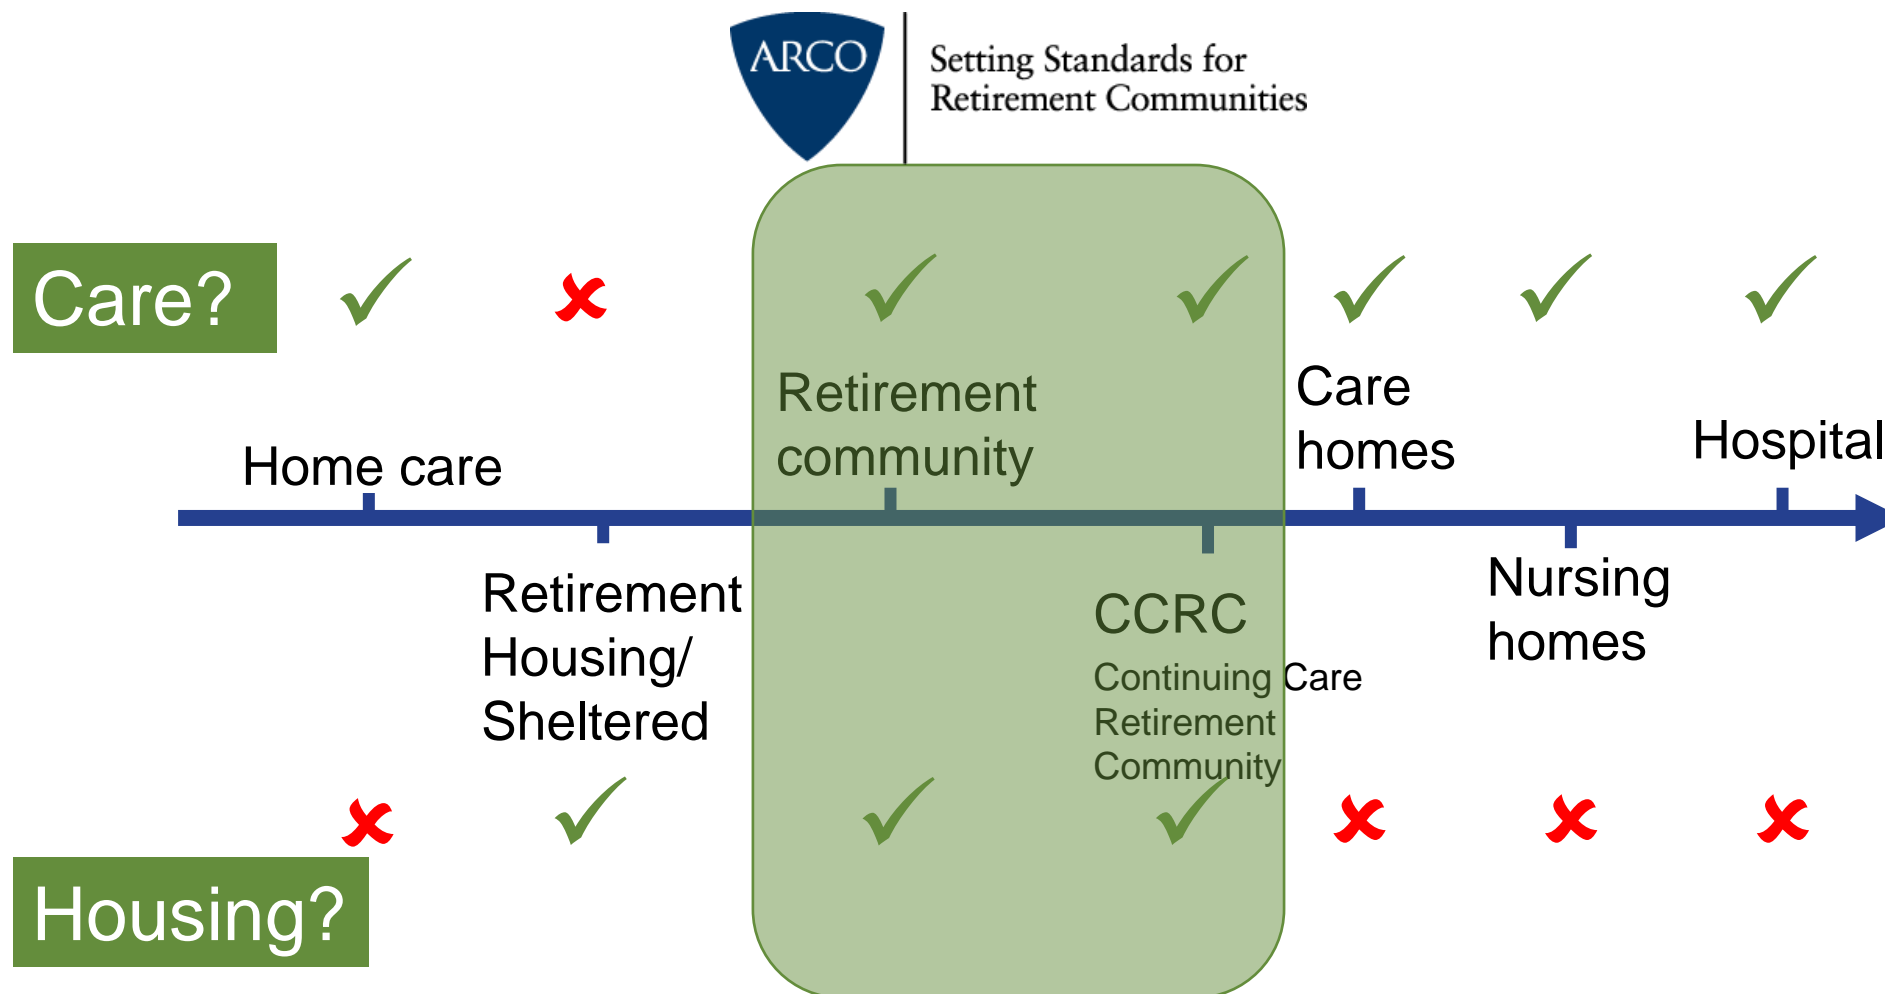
ARCO
Setting Standards for Retirement Communities

Care?

✓ ✗ ✓ ✓ ✓ ✓ ✓

Home care

Retirement Housing/ Sheltered

Retirement community

CCRC
Continuing Care Retirement Community

Care homes

Nursing homes

Hospital

✗ ✓ ✓ ✓ ✗ ✗ ✗

Housing?